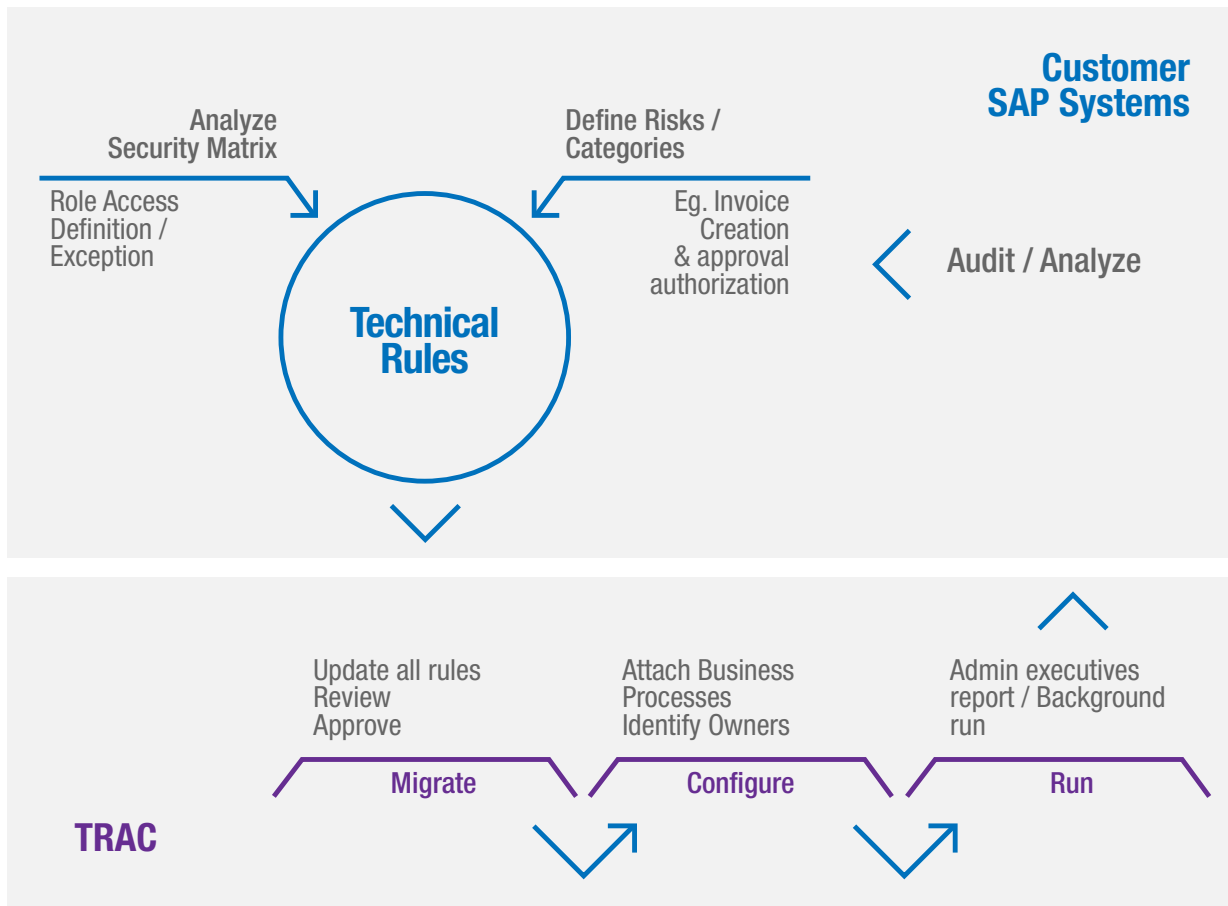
Customer SAP Systems

Analyze Security Matrix

Define Risks / Categories

Role Access Definition / Exception

Eg. Invoice Creation & approval authorization

Audit / Analyze

Technical Rules

Update all rules Review Approve

Attach Business Processes Identify Owners

Admin executives report / Background run

Migrate

Configure

Run

TRAC